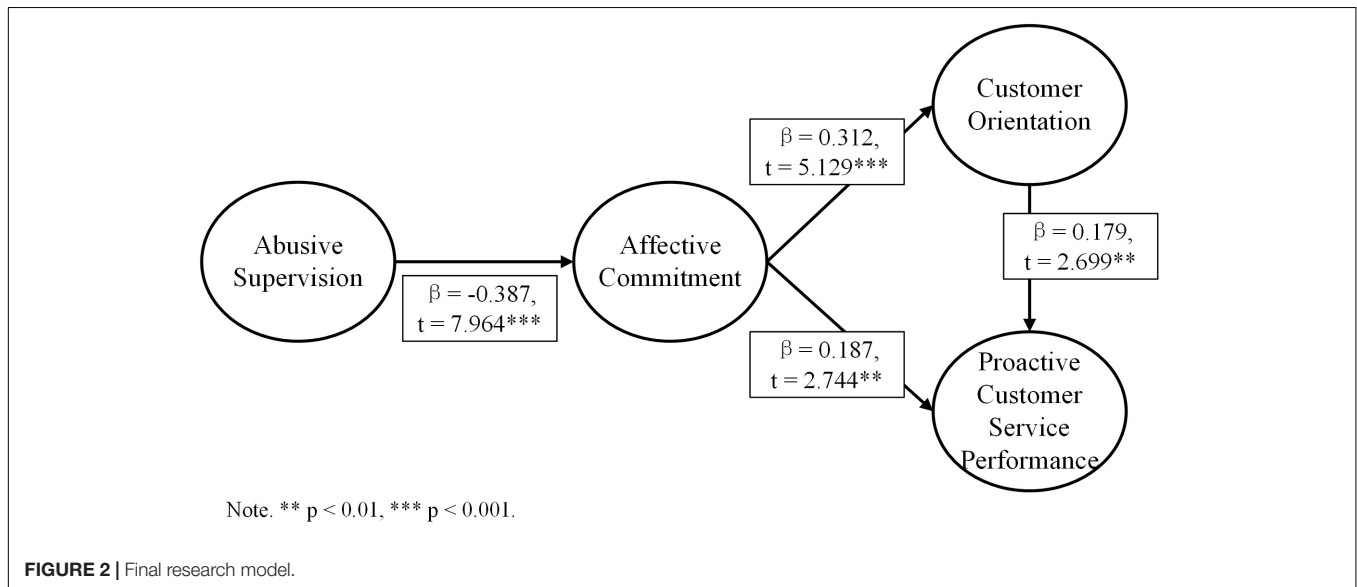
Abusive Supervision

$\beta$ = -0.387, t = 7.964***

Affective Commitment

$\beta$ = 0.312, t = 5.129***

Customer Orientation

$\beta$ = 0.179, t = 2.699**

$\beta$ = 0.187, t = 2.744**

Proactive Customer Service Performance

Note. ** p < 0.01, *** p < 0.001.

**FIGURE 2 |** Final research model.